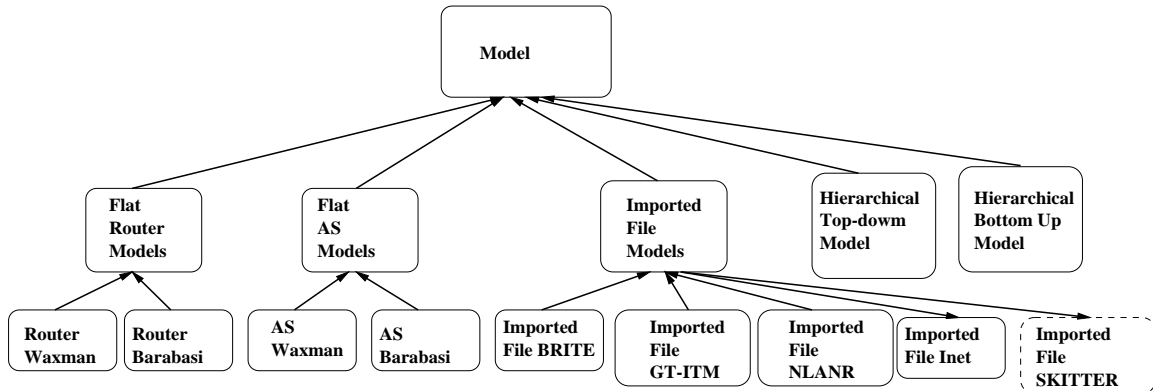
Model

Flat Router Models

Flat AS Models

Imported File Models

Hierarchical Top-down Model

Hierarchical Bottom Up Model

Router Waxman

Router Barabasi

AS Waxman

AS Barabasi

Imported File BRITE

Imported File GT-ITM

Imported File NLANR

Imported File Inet

Imported File SKITTER